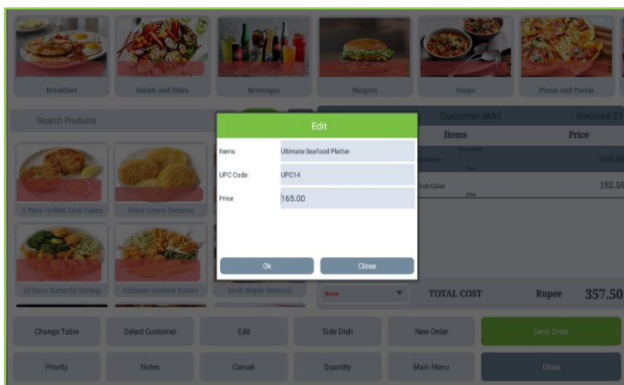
Breakfast
Salads and Sides
Beverages
Burgers
Soups
Pizzas and Pastas

Search Products

2 Piece Grilled Crab Cakes
Fried Green Tomatoes
12 Piece Butterfly Shrimp
Ultimate Seafood Platter
Fruit Maple Oatmeal

Customer:akhil
Invoice#21
Items
Price
165.00
152.50

Edit
Items
Ultimate Seafood Platter
UPC Code
UPC14
Price
165.00
Ok
Close

None
TOTAL COST
Rupee
357.50

Change Table
Select Customer
Edit
Side Dish
New Order
Send Order
Priority
Notes
Cancel
Quantity
Main Menu
Close